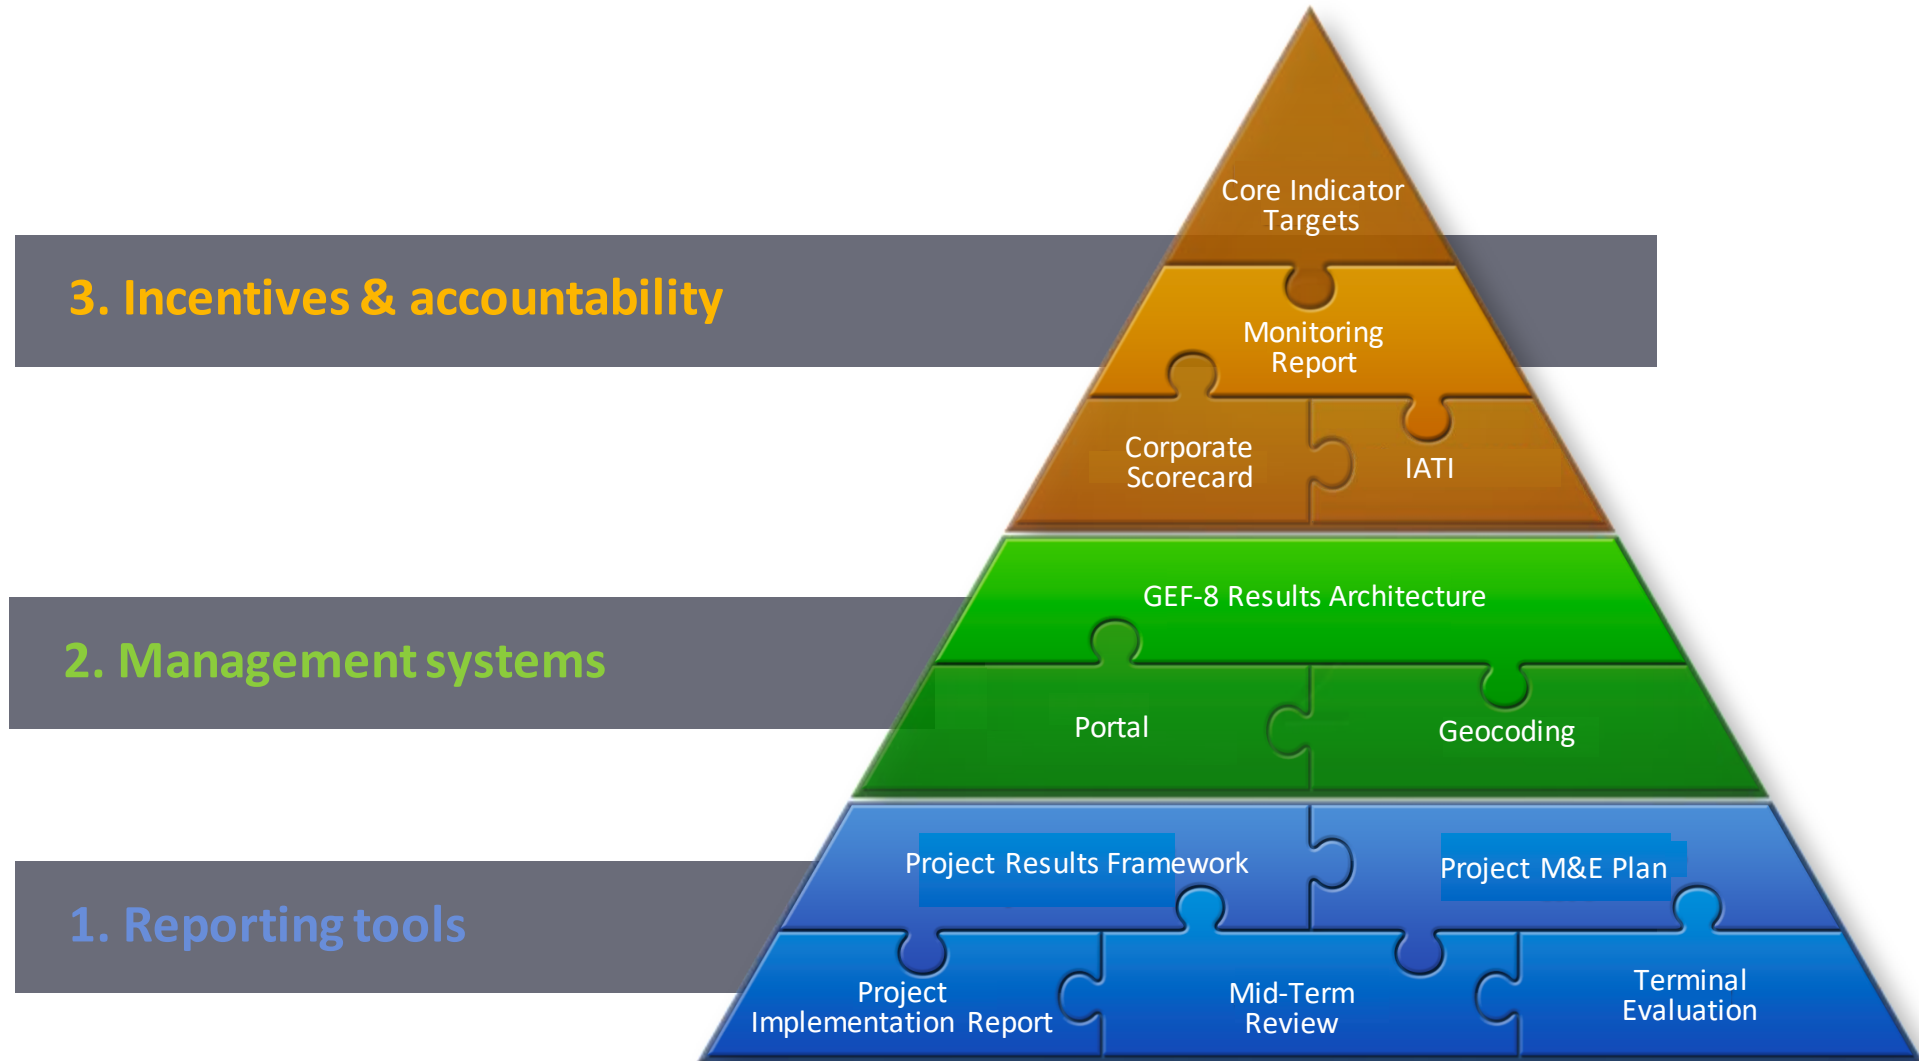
Core Indicator Targets

3. Incentives & accountability

Monitoring Report

Corporate Scorecard

IATI

GEF-8 Results Architecture

2. Management systems

Portal

Geocoding

Project Results Framework

Project M&E Plan

1. Reporting tools

Project Implementation Report

Mid-Term Review

Terminal Evaluation